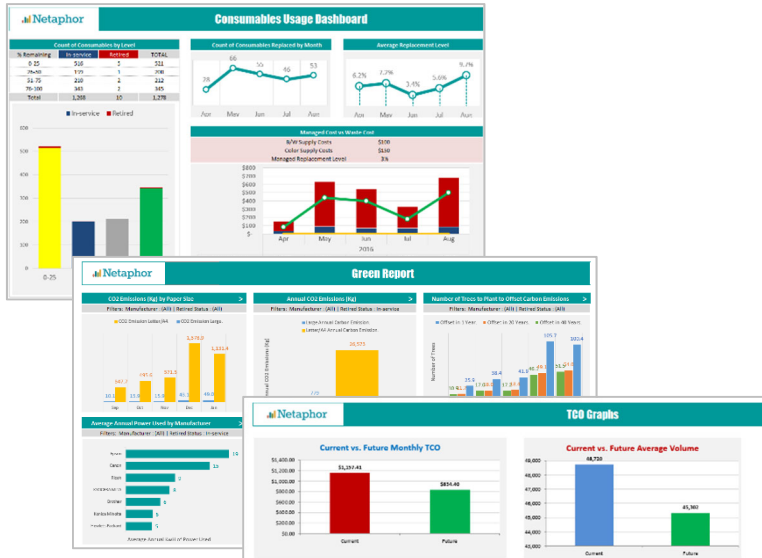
Netaphor

Consumables Usage Dashboard

Count of Consumables by Level

| % Remaining | In-service | Retired | TOTAL |
|---|---|---|---|
| 0-25 | 518 | 3 | 521 |
| 26-50 | 199 | 1 | 200 |
| 51-75 | 210 | 2 | 212 |
| 76-100 | 343 | 2 | 345 |
| Total | 1,268 | 10 | 1,278 |

In-service Retired

500
400
300
200
100
0
0-25

Count of Consumables Replaced by Month

56 55 46 53

Apr May Jun Jul Aug

Average Replacement Level

6.2% 7.7% 3.4% 5.6% 9.7%

Managed Cost vs Waste Cost

B/W Supply Costs $100
Color Supply Costs $100
Managed Replacement Level 3%

$800
$700
$600
$500
$400
$300
$200
$100
$0

Apr May Jun Jul Aug
2016

Netaphor

Green Report

CO2 Emissions (Kg) by Paper Size >

Filters: Manufacturer: (All) | Retired Status: (All)

CO2 Emission Letter/A4 CO2 Emission Large...

1,159.0 1,121.4
597.3 591.8 571.3
10.2 15.8 26.1 46.0

Annual CO2 Emissions (Kg) >

Filters: Manufacturer: (All) | Retired Status: In-service

Large Annual Carbon Emission
Letter/A4 Annual Carbon Emission

26,573

Annual CO2 Emissions (Kg)

Number of Trees to Plant to Offset Carbon Emissions >

Filters: Manufacturer: (All) | Retired Status: (All)

Offset in 1 Year Offset in 20 Years Offset in 40 Years

109.7 103.4
25.3 38.4 43.1
Number of Trees

Average Annual Power Used by Manufacturer >

Filters: Manufacturer: (All) | Retired Status: In-service

Xerox
Canon
Ricoh
Konica Minolta
Brother
Kyocera Mita
Hewlett-Packard

Average Annual Cost of Power Used

Netaphor

TCO Graphs

Current vs. Future Monthly TCO

$1,400.00
$1,200.00
$1,000.00
$800.00
$600.00
$400.00
$200.00
$0.00

$1,157.41
$834.40

Current Future

Current vs. Future Average Volume

49,000
48,000
47,000
46,000
45,000
44,000
43,000

48,720
45,360

Current Future